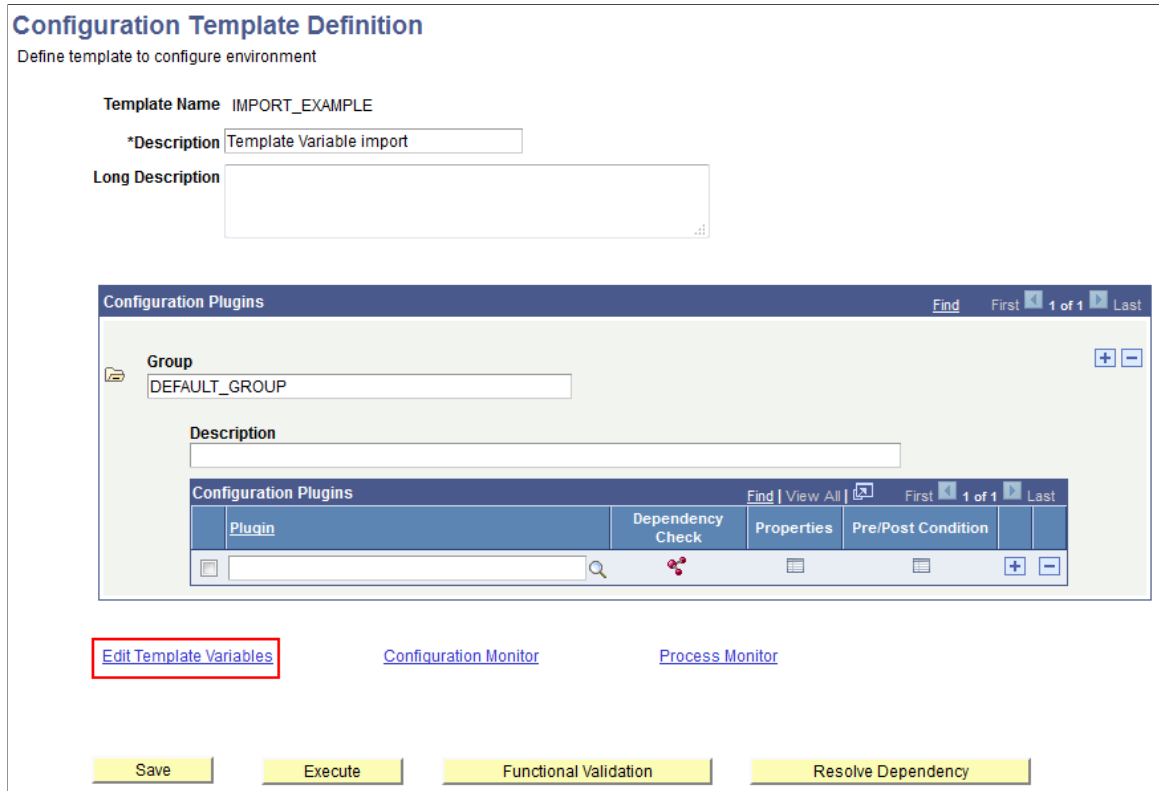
Configuration Template Definition
Define template to configure environment

Template Name IMPORT_EXAMPLE

*Description Template Variable import

Long Description

Configuration Plugins Find First 1 of 1 Last

Group
DEFAULT_GROUP

Description

Configuration Plugins Find | View All | First 1 of 1 Last

| | Plugin | Dependency Check | Properties | Pre/Post Condition | | |
|---|---|---|---|---|---|---|
| | | | | | | |

Edit Template Variables Configuration Monitor Process Monitor

Save Execute Functional Validation Resolve Dependency